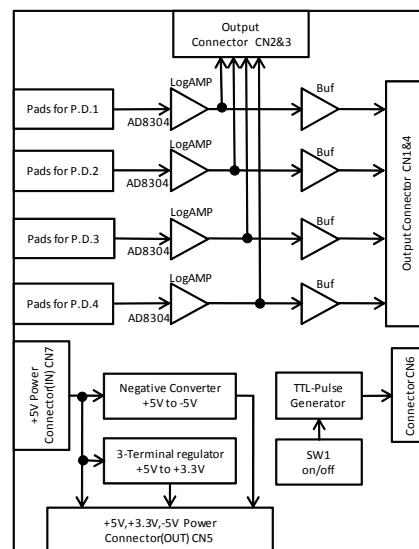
Output Connector CN2&3

LogAMP
Pads for P.D.1
AD8304
Buf

LogAMP
Pads for P.D.2
AD8304
Buf

LogAMP
Pads for P.D.3
AD8304
Buf

LogAMP
Pads for P.D.4
AD8304
Buf

Output Connector CN1&4

+5V Power Connector(IN) CN7

Negative Converter +5V to -5V

3-Terminal regulator +5V to +3.3V

TTL-Pulse Generator

SW1 on/off

Connector CN6

+5V,+3.3V,-5V Power Connector(OUT) CN5